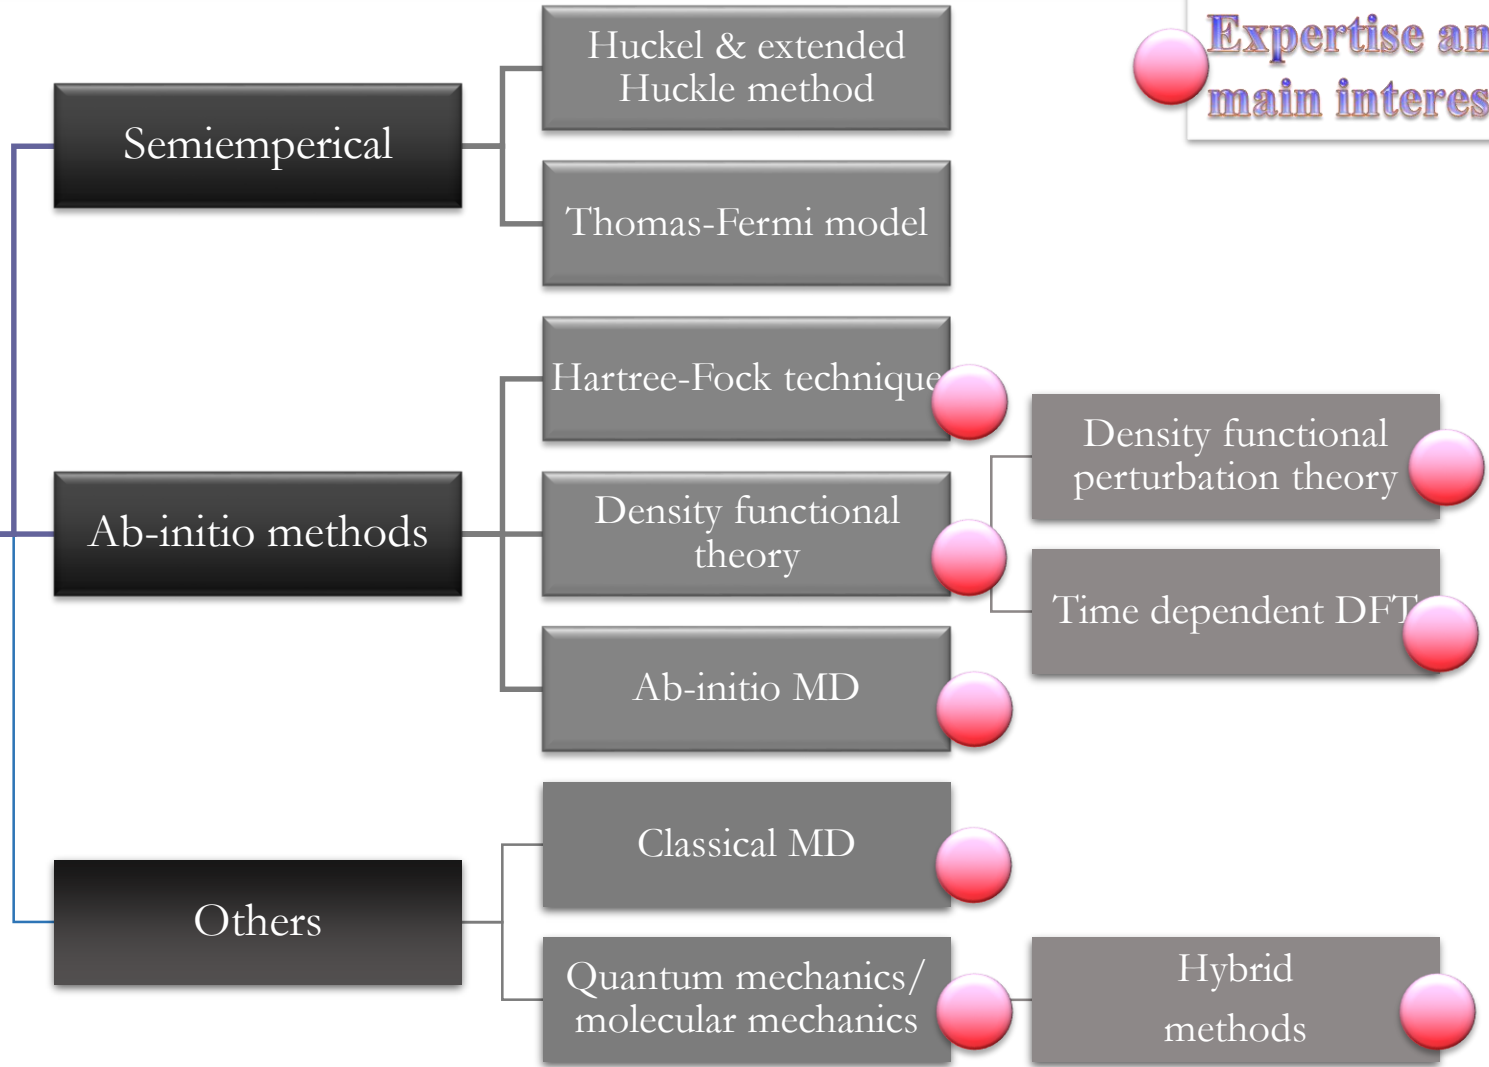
Expertise an
main interes

Semiemperical

Huckel & extended Huckle method

Thomas-Fermi model

Ab-initio methods

Hartree-Fock technique

Density functional theory

Density functional perturbation theory

Time dependent DFT

Ab-initio MD

Others

Classical MD

Quantum mechanics/ molecular mechanics

Hybrid methods